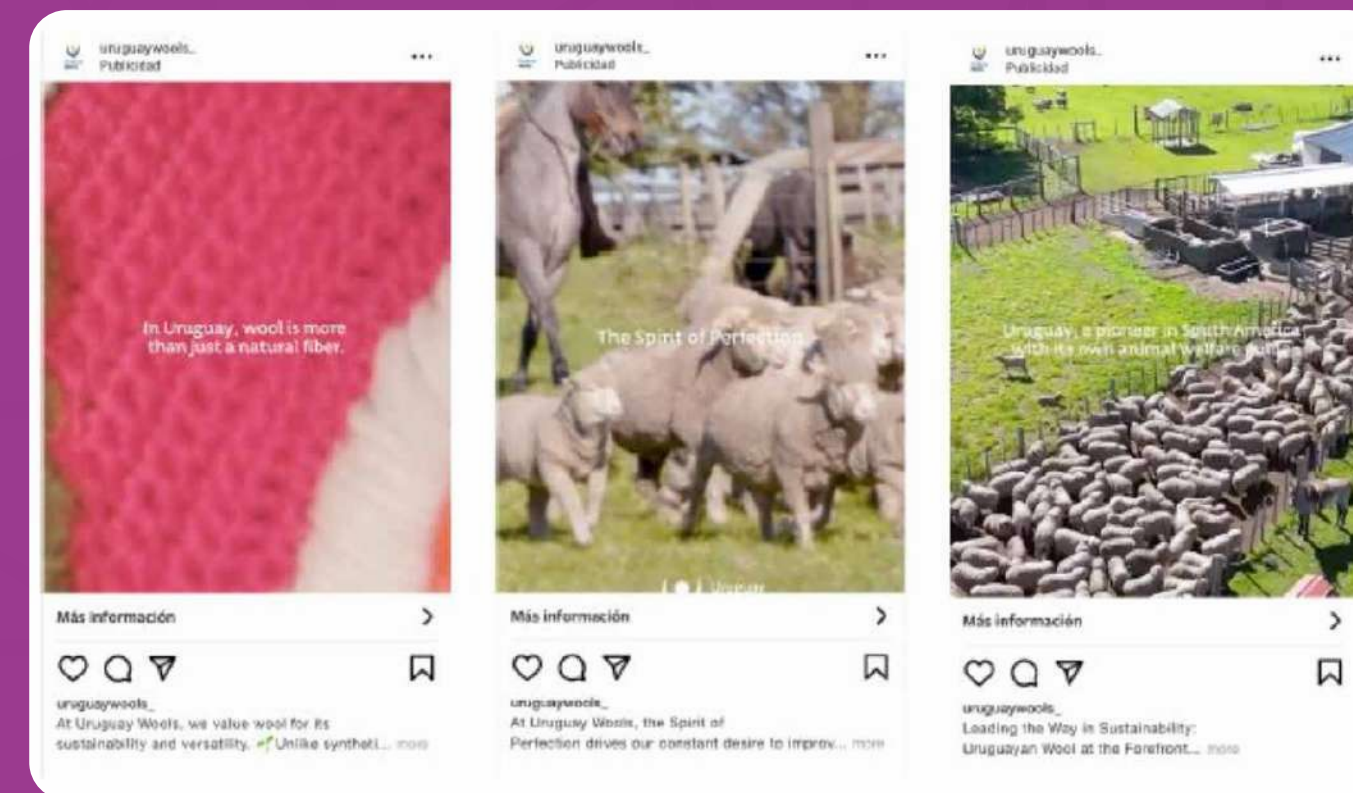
uruguaywools_
Publicidad
...

In Uruguay, wool is more than just a natural fiber.

Más información
>

uruguaywools_
At Uruguay Wools, we value wool for its sustainability and versatility. 🌱Unlike syntheti... more

uruguaywools_
Publicidad
...

The Spirit of Perfection

Más información
>

uruguaywools_
At Uruguay Wools, the Spirit of Perfection drives our constant desire to improv... more

uruguaywools_
Publicidad
...

Uruguay, a pioneer in South America with its own animal welfare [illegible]

Más información
>

uruguaywools_
Leading the Way in Sustainability: Uruguayan Wool at the Forefront... more